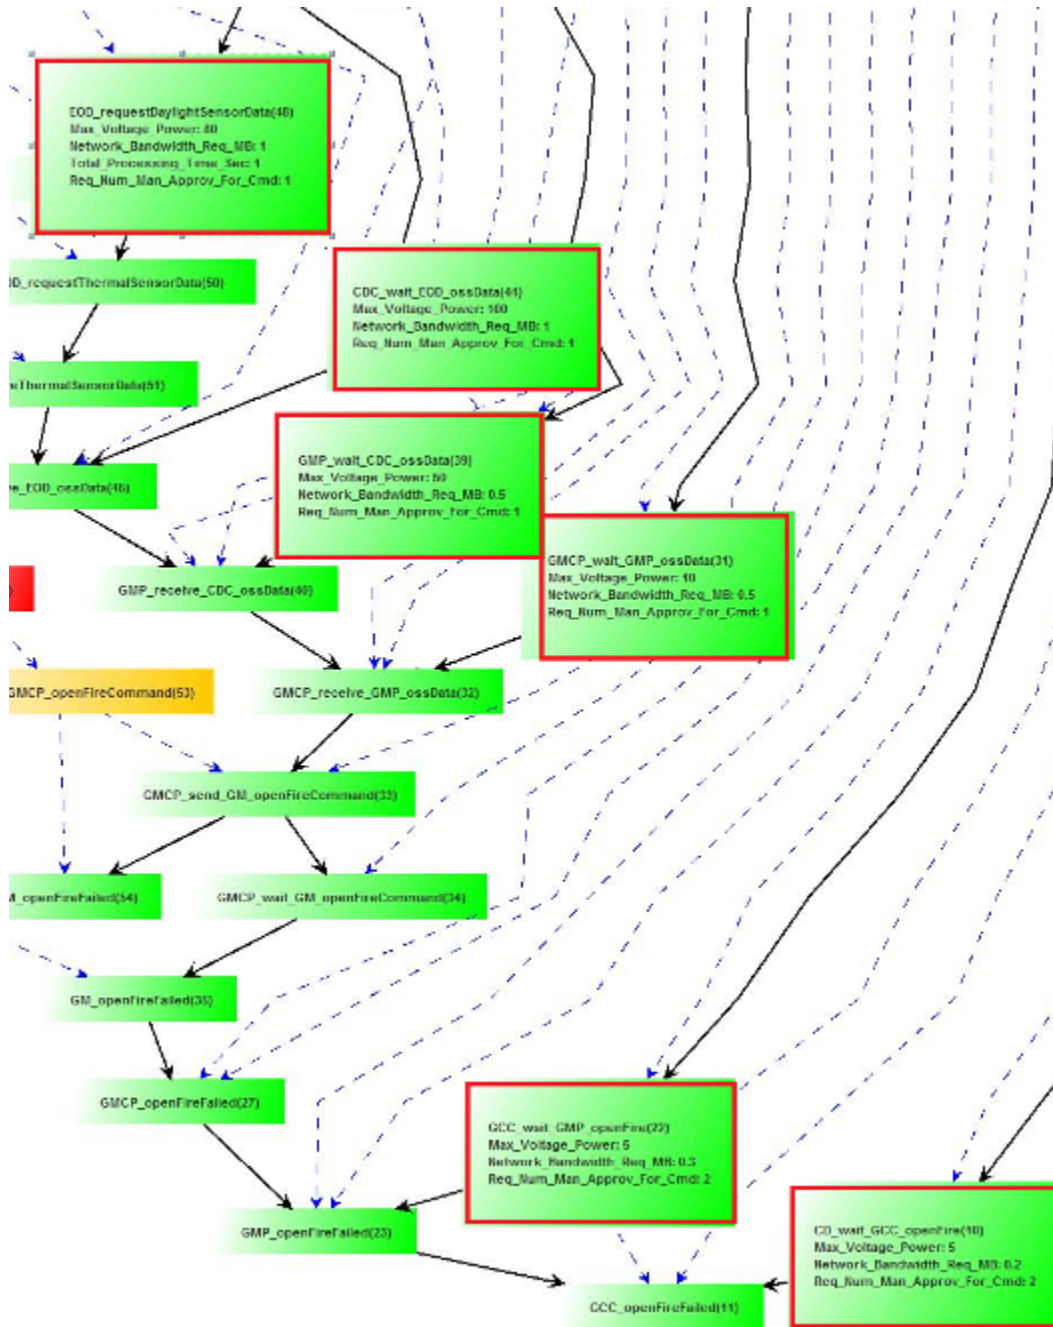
EOD_requestDaylightSensorData(48)
Max_Voltage_Power: 80
Network_Bandwidth_Req_MB: 1
Total_Processing_Time_Sec: 1
Req_Num_Man_Approv_For_Cmd: 1

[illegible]D_requestThermalSensorData(50)

CDC_wait_EOD_ossData(44)
Max_Voltage_Power: 100
Network_Bandwidth_Req_MB: 1
Req_Num_Man_Approv_For_Cmd: 1

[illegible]eThermalSensorData(51)

GMP_wait_CDC_ossData(39)
Max_Voltage_Power: 50
Network_Bandwidth_Req_MB: 0.5
Req_Num_Man_Approv_For_Cmd: 1

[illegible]e_EOD_ossData(46)

GMCP_wait_GMP_ossData(31)
Max_Voltage_Power: 10
Network_Bandwidth_Req_MB: 0.5
Req_Num_Man_Approv_For_Cmd: 1

GMP_receive_CDC_ossData(40)

GMCP_openFireCommand(53)

GMCP_receive_GMP_ossData(32)

GMCP_send_GM_openFireCommand(33)

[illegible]_openFireFailed(54)

GMCP_wait_GM_openFireCommand(34)

GM_openFireFailed(35)

GMCP_openFireFailed(27)

GCC_wait_GMP_openFire(22)
Max_Voltage_Power: 5
Network_Bandwidth_Req_MB: 0.3
Req_Num_Man_Approv_For_Cmd: 2

GMP_openFireFailed(23)

CD_wait_GCC_openFire(10)
Max_Voltage_Power: 5
Network_Bandwidth_Req_MB: 0.2
Req_Num_Man_Approv_For_Cmd: 2

GCC_openFireFailed(11)